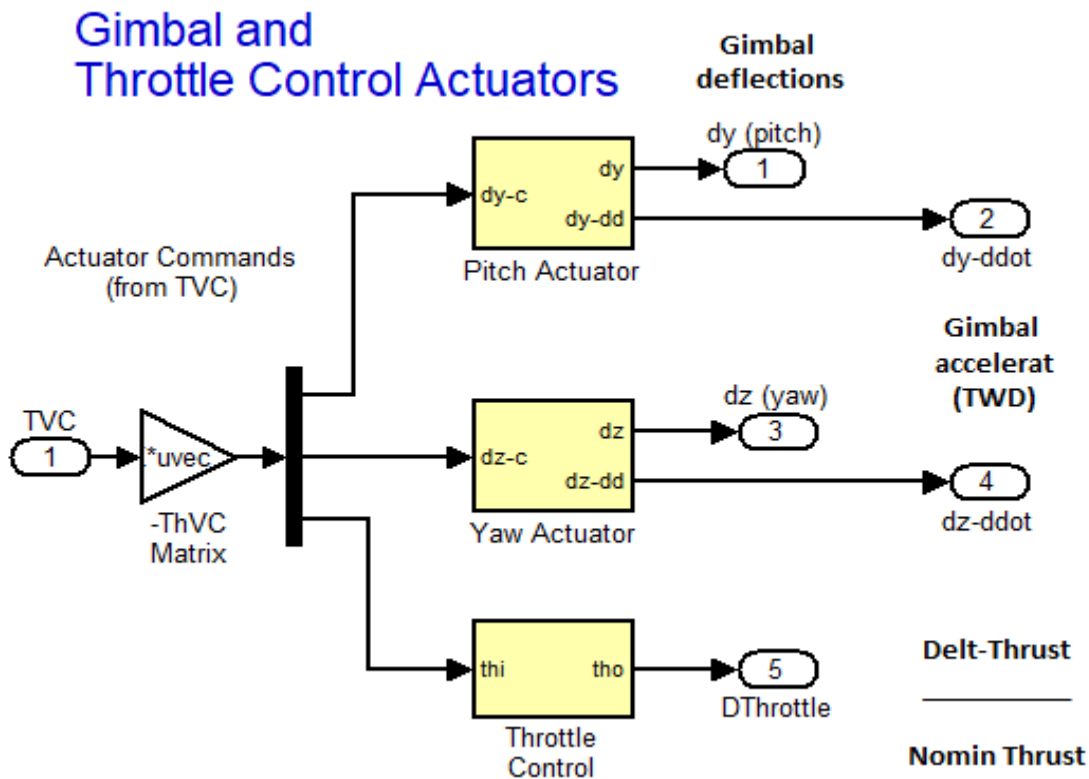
Gimbal and
Throttle Control Actuators

Gimbal
deflections

dy (pitch)

dy-c
dy
dy-dd
Pitch Actuator

1

2
dy-ddot

Actuator Commands
(from TVC)

Gimbal
accelerat
(TWD)

TVC
1
*uvec
-ThVC
Matrix

dz (yaw)
dz-c
dz
dz-dd
Yaw Actuator

3

4
dz-ddot

thi
tho
Throttle
Control

5
DThrottle

Delt-Thrust
Nomin Thrust